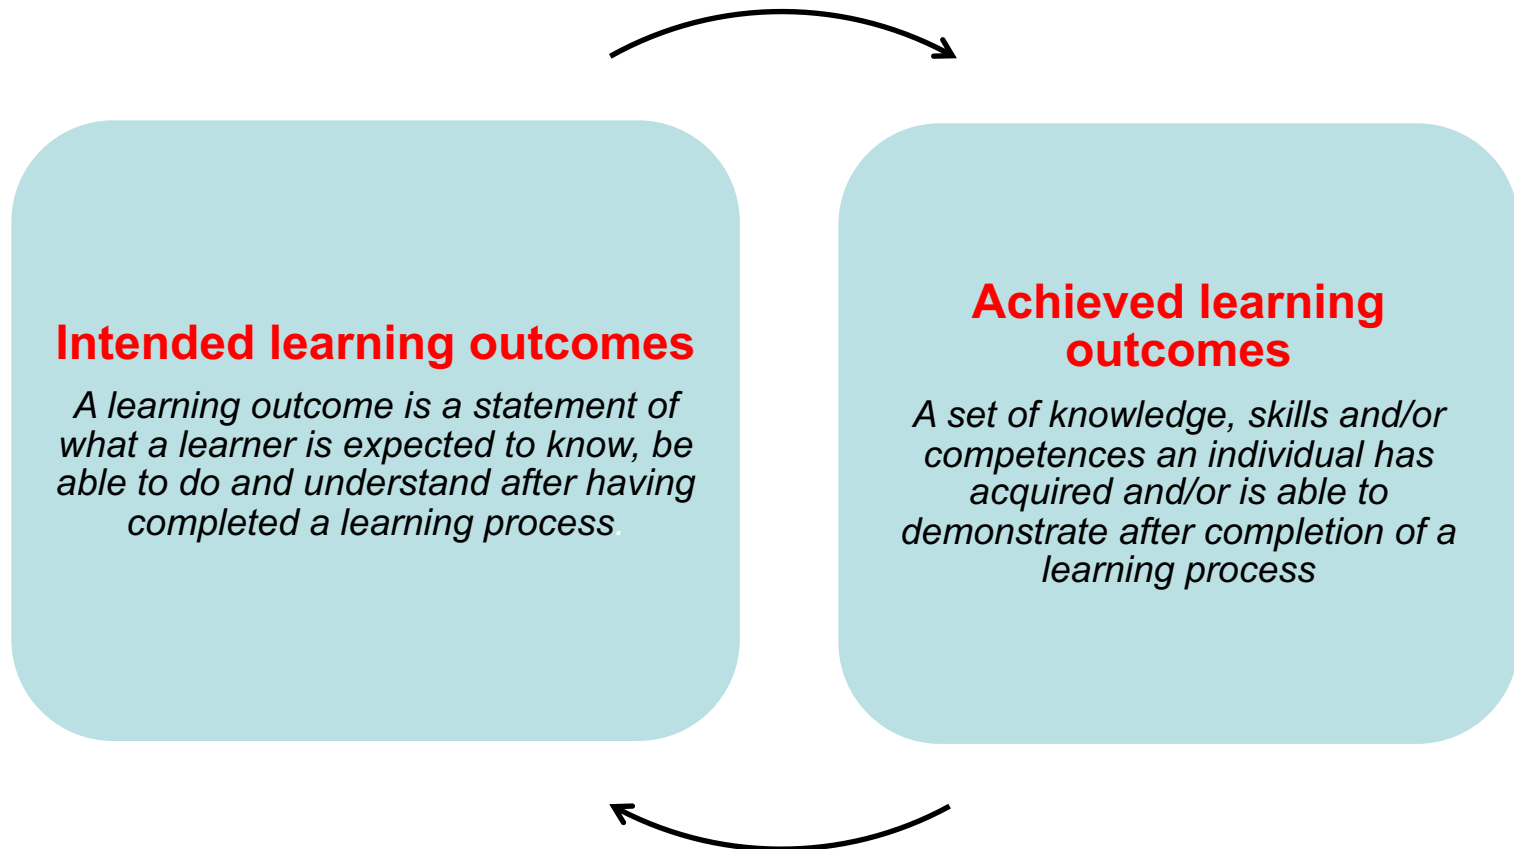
Intended learning outcomes

A learning outcome is a statement of what a learner is expected to know, be able to do and understand after having completed a learning process.

Achieved learning outcomes

A set of knowledge, skills and/or competences an individual has acquired and/or is able to demonstrate after completion of a learning process